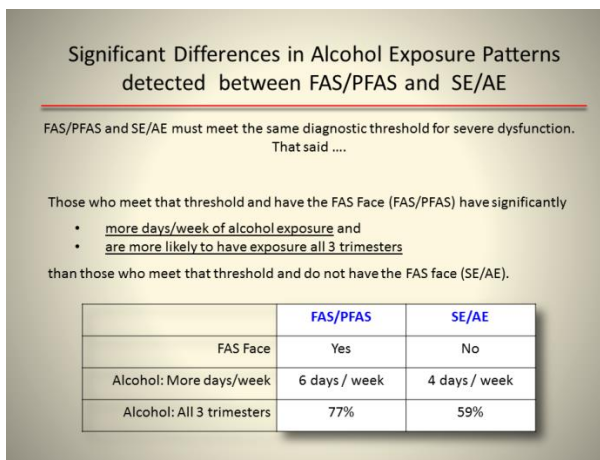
Significant Differences in Alcohol Exposure Patterns detected between FAS/PFAS and SE/AE

FAS/PFAS and SE/AE must meet the same diagnostic threshold for severe dysfunction. That said ....

Those who meet that threshold and have the FAS Face (FAS/PFAS) have significantly

- more days/week of alcohol exposure and
- are more likely to have exposure all 3 trimesters

than those who meet that threshold and do not have the FAS face (SE/AE).

| | FAS/PFAS | SE/AE |
|---|---|---|
| FAS Face | Yes | No |
| Alcohol: More days/week | 6 days / week | 4 days / week |
| Alcohol: All 3 trimesters | 77% | 59% |